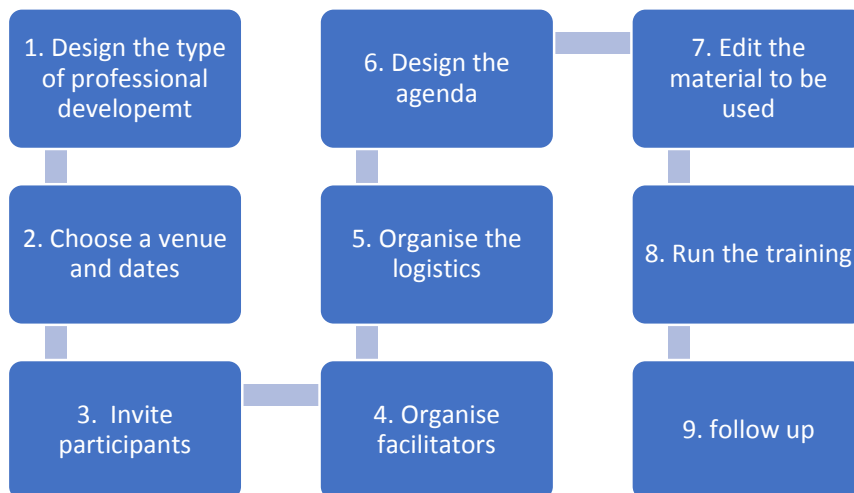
1. Design the type of professional developemt

2. Choose a venue and dates

3. Invite participants

4. Organise facilitators

5. Organise the logistics

6. Design the agenda

7. Edit the material to be used

8. Run the training

9. follow up